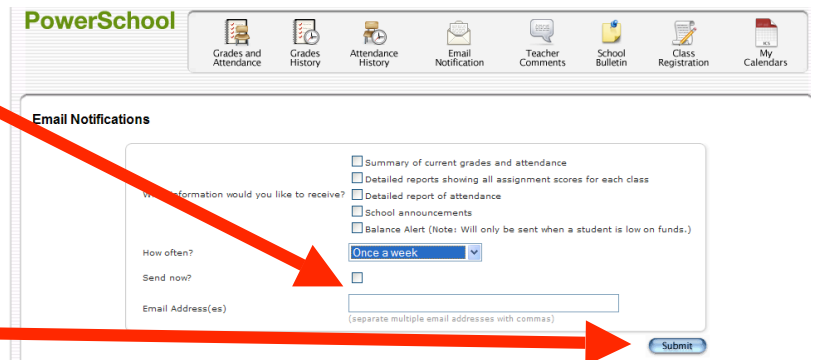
PowerSchool

Grades and Attendance
Grades History
Attendance History
Email Notification
Teacher Comments
School Bulletin
Class Registration
My Calendars

Email Notifications

W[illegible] information would you like to receive?
Summary of current grades and attendance
Detailed reports showing all assignment scores for each class
Detailed report of attendance
School announcements
Balance Alert (Note: Will only be sent when a student is low on funds.)

How often?
Once a week

Send now?

Email Address(es)
(separate multiple email addresses with commas)

Submit